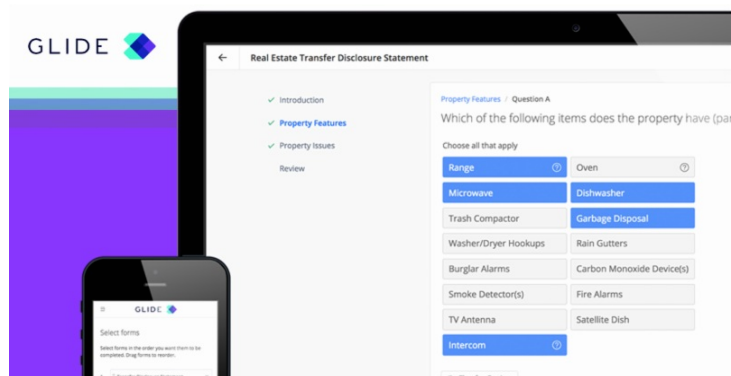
GLIDE

←

Real Estate Transfer Disclosure Statement

✓ Introduction
✓ Property Features
✓ Property Issues
Review

Property Features / Question A

Which of the following items does the property have (par

Choose all that apply

| Range ⓘ | Oven ⓘ |
|---|---|
| Microwave | Dishwasher |
| Trash Compactor | Garbage Disposal |
| Washer/Dryer Hookups | Rain Gutters |
| Burglar Alarms | Carbon Monoxide Device(s) |
| Smoke Detector(s) | Fire Alarms |
| TV Antenna | Satellite Dish |
| Intercom ⓘ | |

GLIDE

Select forms

Select forms in the order you want them to be completed. Drag forms to reorder.

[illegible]